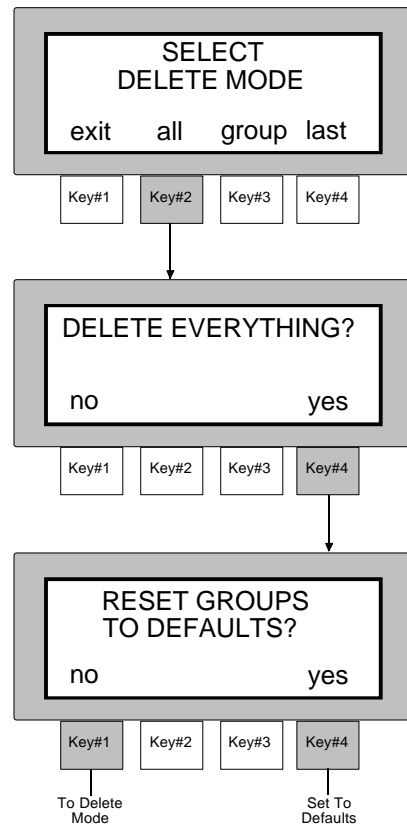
SELECT
DELETE MODE

exit all group last

Key#1 Key#2 Key#3 Key#4

DELETE EVERYTHING?

no yes

Key#1 Key#2 Key#3 Key#4

RESET GROUPS
TO DEFAULTS?

no yes

Key#1 Key#2 Key#3 Key#4

To Delete Mode

Set To Defaults